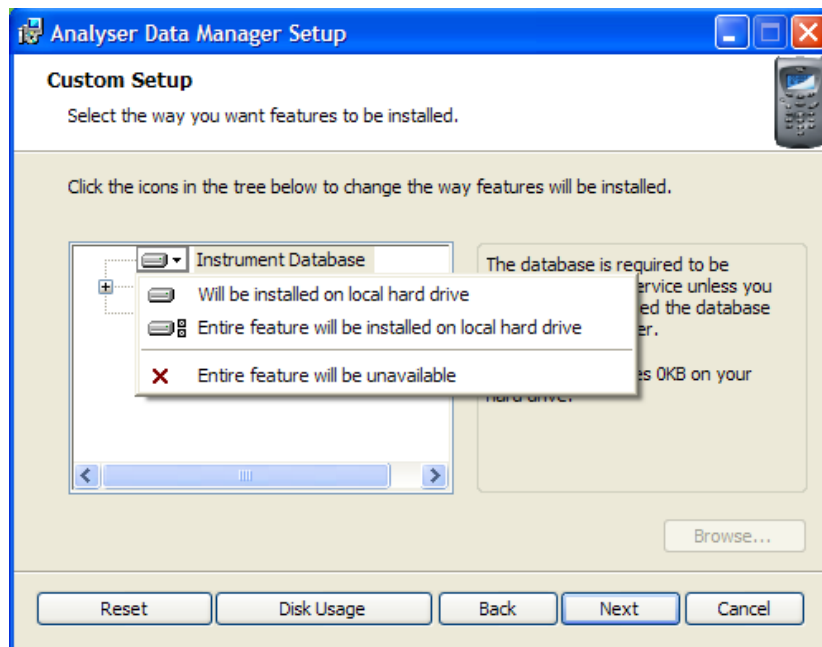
Analyser Data Manager Setup

Custom Setup

Select the way you want features to be installed.

Click the icons in the tree below to change the way features will be installed.

Instrument Database

Will be installed on local hard drive

Entire feature will be installed on local hard drive

Entire feature will be unavailable

The database is required to be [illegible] service unless you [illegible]ed the database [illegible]er.

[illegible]es 0KB on your hard drive.

Browse...

Reset

Disk Usage

Back

Next

Cancel